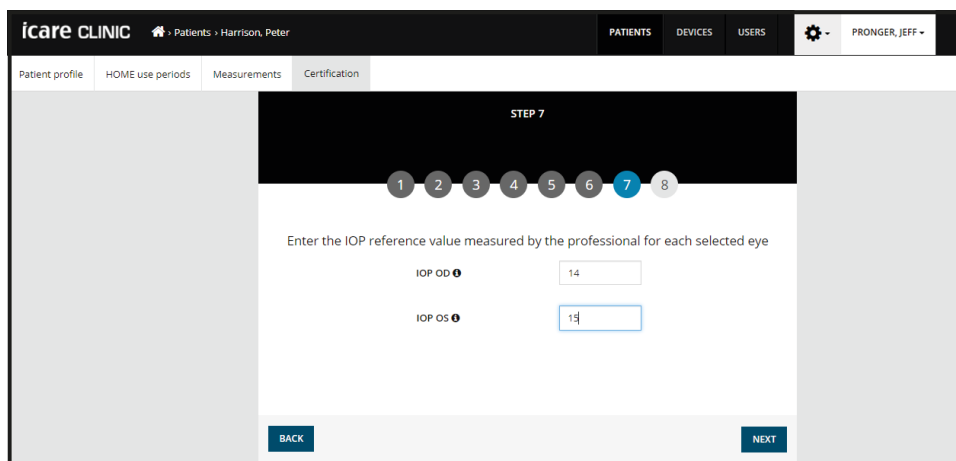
icare CLINIC › Patients › Harrison, Peter

PATIENTS DEVICES USERS PRONGER, JEFF

Patient profile HOME use periods Measurements Certification

STEP 7

1 2 3 4 5 6 7 8

Enter the IOP reference value measured by the professional for each selected eye

IOP OD 14

IOP OS 15

BACK

NEXT